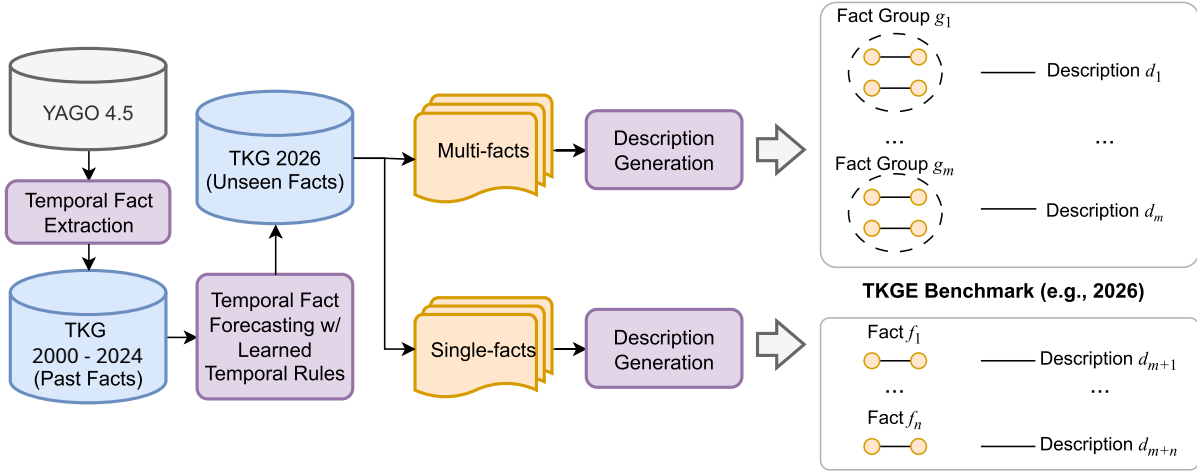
YAGO 4.5

Temporal Fact Extraction

TKG 2000 - 2024 (Past Facts)

Temporal Fact Forecasting w/ Learned Temporal Rules

TKG 2026 (Unseen Facts)

Multi-facts

Single-facts

Description Generation

Description Generation

Fact Group $g_1$

Description $d_1$

...

...

Fact Group $g_m$

Description $d_m$

TKGE Benchmark (e.g., 2026)

Fact $f_1$

Description $d_{m+1}$

...

...

Fact $f_n$

Description $d_{m+n}$